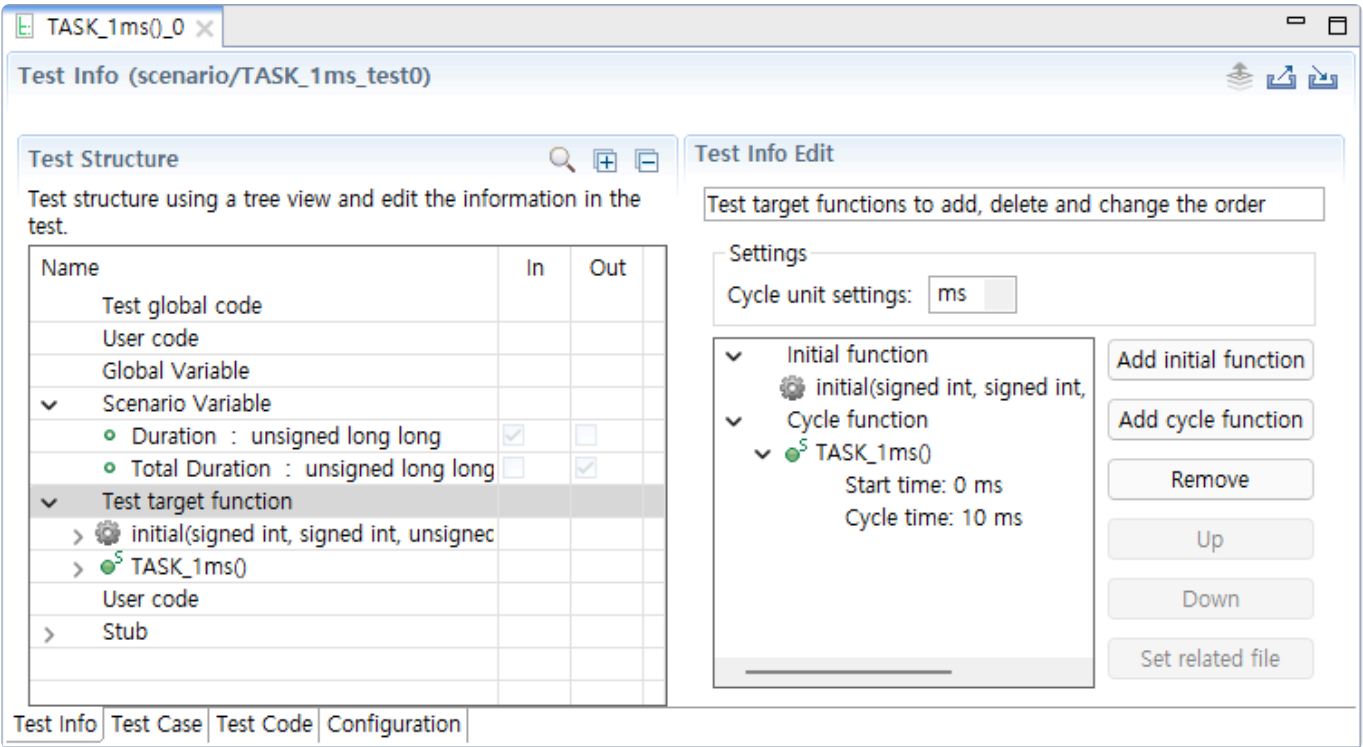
TASK_1ms()_0

Test Info (scenario/TASK_1ms_test0)

Test Structure

Test structure using a tree view and edit the information in the test.

| Name | In | Out |
|---|---|---|
| Test global code | | |
| User code | | |
| Global Variable | | |
| Scenario Variable | | |
| Duration : unsigned long long | | |
| Total Duration : unsigned long long | | |
| Test target function | | |
| initial(signed int, signed int, unsignec | | |
| TASK_1ms() | | |
| User code | | |
| Stub | | |

Test Info Edit

Test target functions to add, delete and change the order

Settings

Cycle unit settings: ms

Initial function
initial(signed int, signed int,
Cycle function
TASK_1ms()
Start time: 0 ms
Cycle time: 10 ms

Add initial function
Add cycle function
Remove
Up
Down
Set related file

Test Info | Test Case | Test Code | Configuration